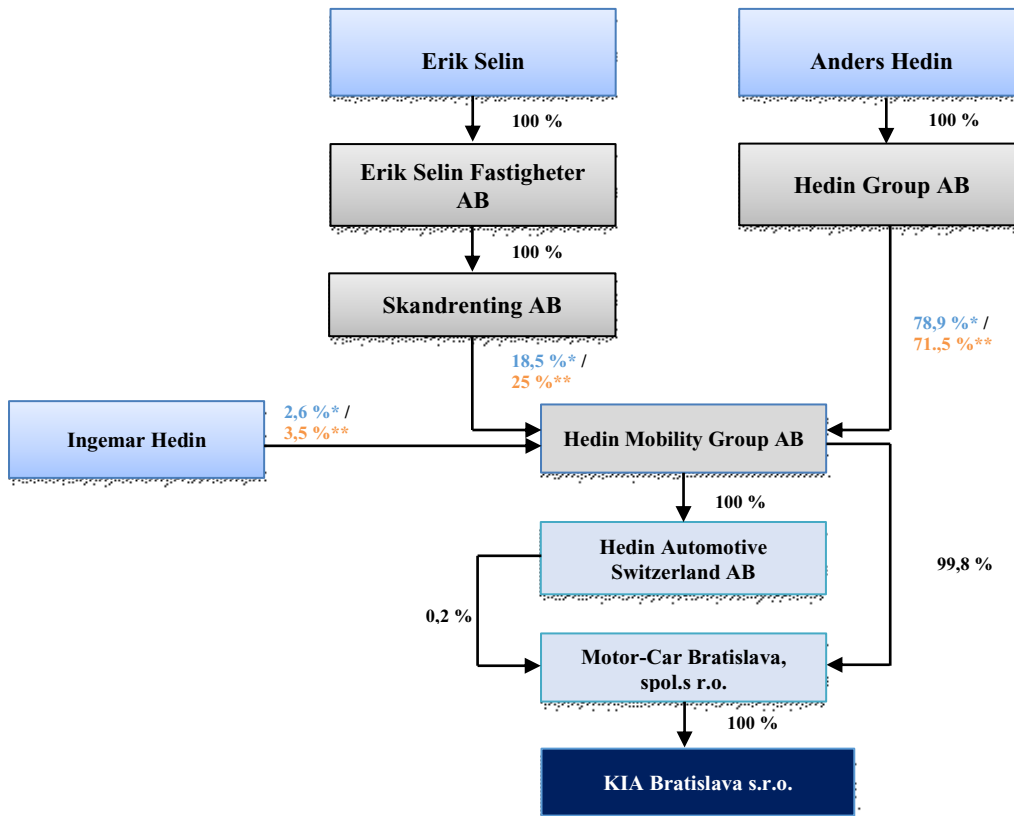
Erik Selin

Anders Hedin

100 %

100 %

Erik Selin Fastigheter AB

Hedin Group AB

100 %

Skandrenting AB

78,9 %* / 71.,5 %**

18,5 %* / 25 %**

Ingemar Hedin

2,6 %* / 3,5 %**

Hedin Mobility Group AB

100 %

Hedin Automotive Switzerland AB

99,8 %

0,2 %

Motor-Car Bratislava, spol.s r.o.

100 %

KIA Bratislava s.r.o.